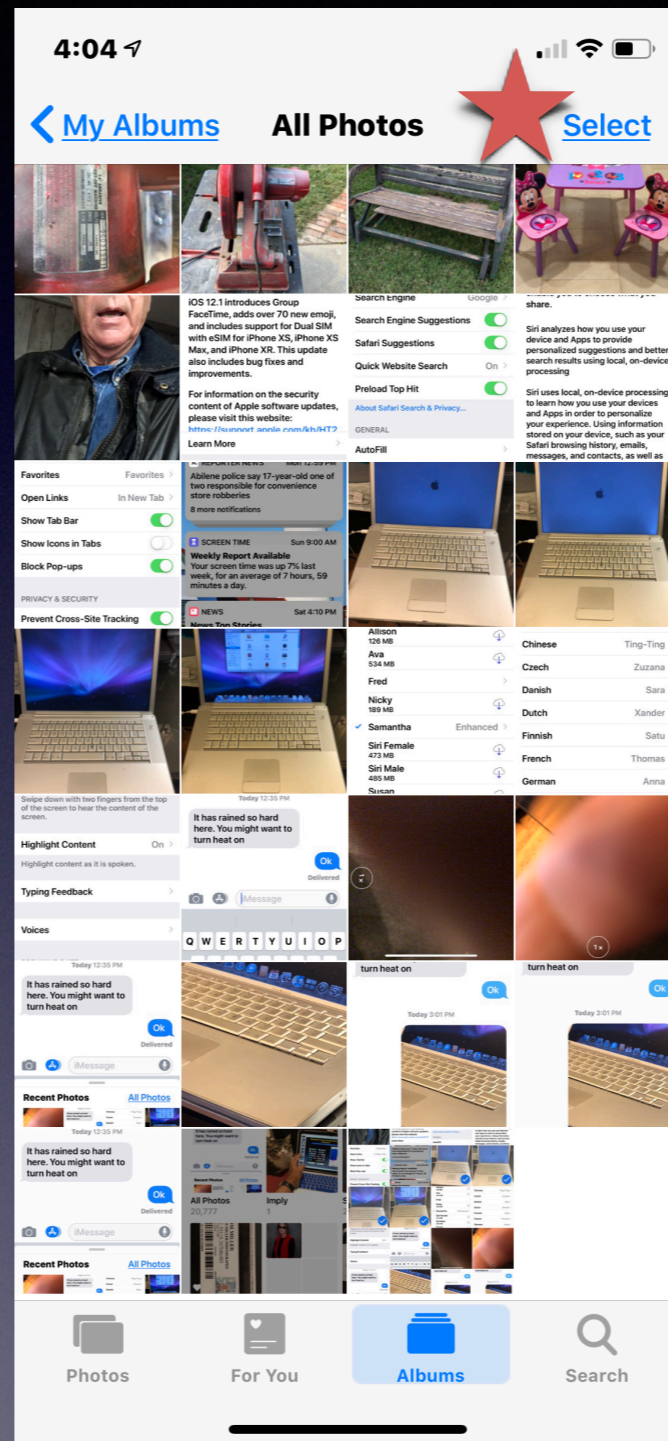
4:04

My Albums All Photos Select

iOS 12.1 introduces Group FaceTime, adds over 70 new emoji, and includes support for Dual SIM with eSIM for iPhone XS, iPhone XS Max, and iPhone XR. This update also includes bug fixes and improvements.

For information on the security content of Apple software updates, please visit this website: https://support.apple.com/kb/HT2

Learn More

Search Engine Google
Search Engine Suggestions
Safari Suggestions
Quick Website Search On
Preload Top Hit
About Safari Search & Privacy...
GENERAL
AutoFill

share.

Siri analyzes how you use your device and Apps to provide personalized suggestions and better search results using local, on-device processing

Siri uses local, on-device processing to learn how you use your devices and Apps in order to personalize your experience. Using information stored on your device, such as your Safari browsing history, emails, messages, and contacts, as well as

Favorites Favorites
Open Links In New Tab
Show Tab Bar
Show Icons in Tabs
Block Pop-ups
PRIVACY & SECURITY
Prevent Cross-Site Tracking

REPORTER NEWS Mon 12:59 PM
Abilene police say 17-year-old one of two responsible for convenience store robberies
8 more notifications
SCREEN TIME Sun 9:00 AM
Weekly Report Available
Your screen time was up 7% last week, for an average of 7 hours, 59 minutes a day.
NEWS Sat 4:10 PM
News Top Stories

Allison 126 MB
Ava 534 MB
Fred
Nicky 189 MB
Samantha Enhanced
Siri Female 473 MB
Siri Male 485 MB
Susan

Chinese Ting-Ting
Czech Zuzana
Danish Sara
Dutch Xander
Finnish Satu
French Thomas
German Anna

Swipe down with two fingers from the top of the screen to hear the content of the screen.
Highlight Content On
Highlight content as it is spoken.
Typing Feedback
Voices

Today 12:35 PM
It has rained so hard here. You might want to turn heat on
Ok
Delivered
iMessage
Q W E R T Y U I O P

1×

Today 12:35 PM
It has rained so hard here. You might want to turn heat on
Ok
Delivered
iMessage
Recent Photos All Photos

turn heat on
Ok
Today 3:01 PM

turn heat on
Ok
Today 3:01 PM

Today 12:35 PM
It has rained so hard here. You might want to turn heat on
Ok
Delivered
iMessage
Recent Photos All Photos

All Photos 20,777
Imply 1

Photos For You Albums Search